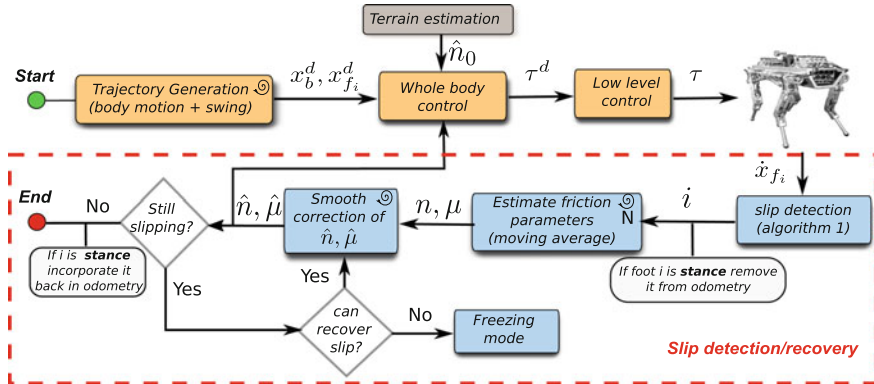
Terrain estimation

$\hat{n}_0$

Start

Trajectory Generation (body motion + swing)

$x_b^d, x_{f_i}^d$

Whole body control

$\tau^d$

Low level control

$\tau$

$\dot{x}_{f_i}$

End

No

Still slipping?

$\hat{n}, \hat{\mu}$

Smooth correction of $\hat{n}, \hat{\mu}$

$n, \mu$

Estimate friction parameters (moving average)

N

$i$

slip detection (algorithm 1)

If i is stance incorporate it back in odometry

Yes

Yes

If foot i is stance remove it from odometry

can recover slip?

No

Freezing mode

Slip detection/recovery